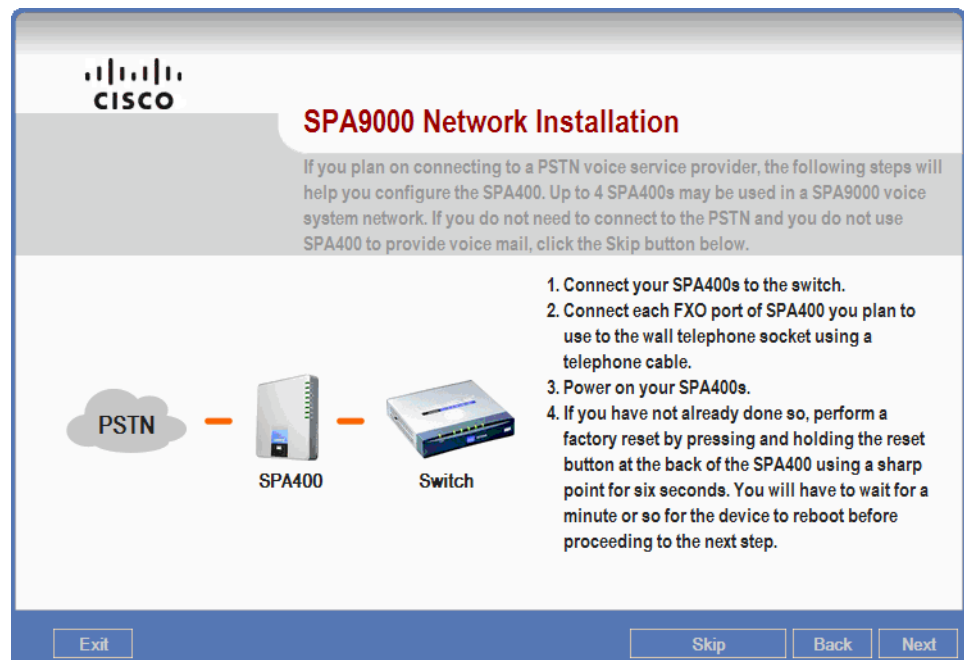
cisco

SPA9000 Network Installation

If you plan on connecting to a PSTN voice service provider, the following steps will help you configure the SPA400. Up to 4 SPA400s may be used in a SPA9000 voice system network. If you do not need to connect to the PSTN and you do not use SPA400 to provide voice mail, click the Skip button below.

PSTN

SPA400

Switch

1. Connect your SPA400s to the switch.
2. Connect each FXO port of SPA400 you plan to use to the wall telephone socket using a telephone cable.
3. Power on your SPA400s.
4. If you have not already done so, perform a factory reset by pressing and holding the reset button at the back of the SPA400 using a sharp point for six seconds. You will have to wait for a minute or so for the device to reboot before proceeding to the next step.

Exit

Skip

Back

Next